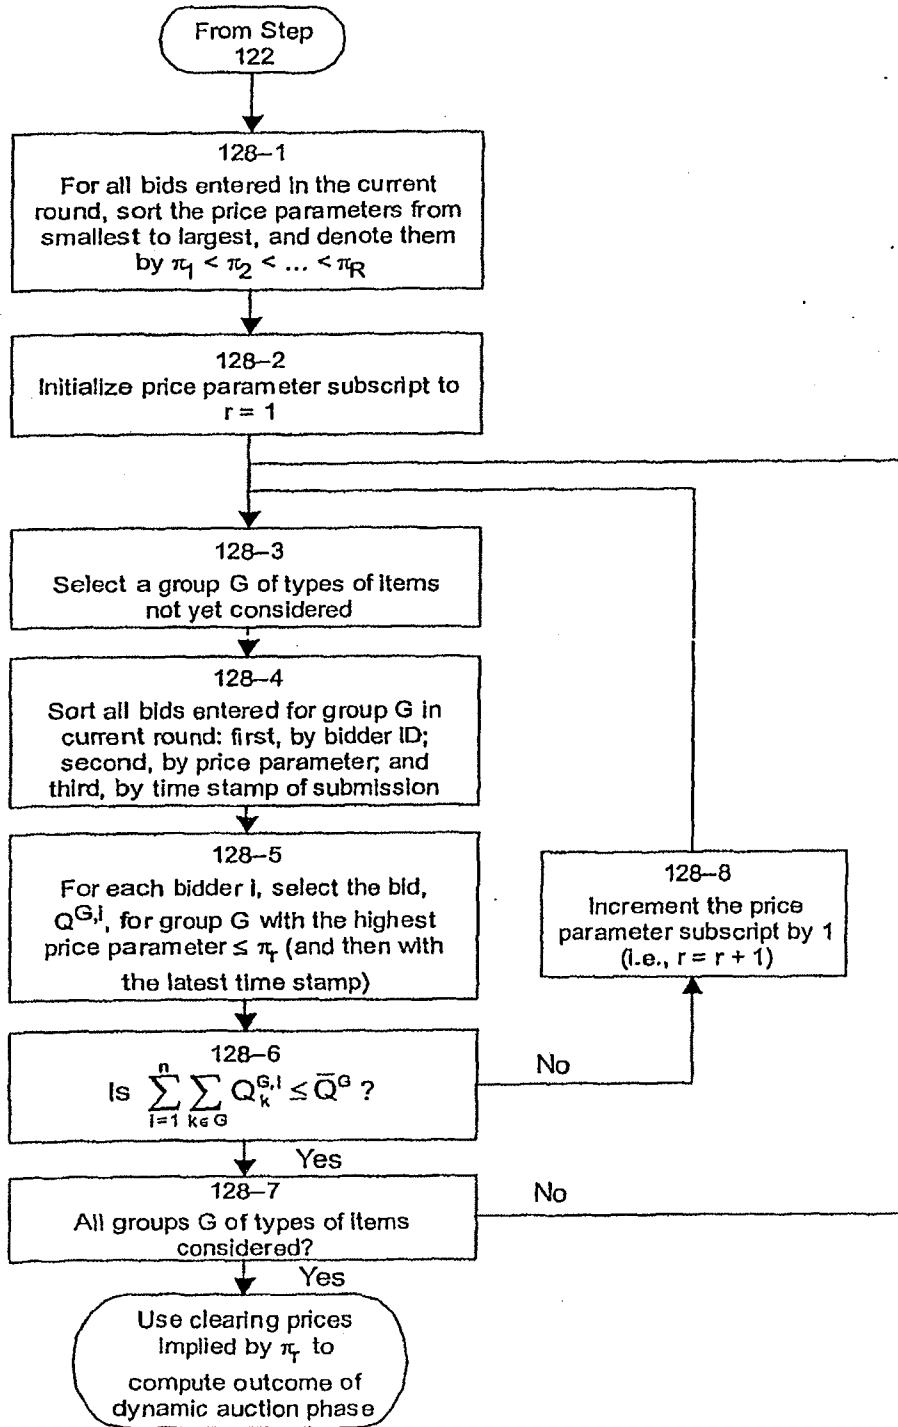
From Step 122

128–1
For all bids entered in the current round, sort the price parameters from smallest to largest, and denote them by $\pi_1 < \pi_2 < \ldots < \pi_R$

128–2
Initialize price parameter subscript to r = 1

128–3
Select a group G of types of items not yet considered

128–4
Sort all bids entered for group G in current round: first, by bidder ID; second, by price parameter; and third, by time stamp of submission

128–5
For each bidder i, select the bid, $Q^{G,i}$, for group G with the highest price parameter $\leq \pi_r$ (and then with the latest time stamp)

128–8
Increment the price parameter subscript by 1 (i.e., r = r + 1)

128–6
Is $\sum_{i=1}^{n} \sum_{k \in G} Q_k^{G,i} \leq \bar{Q}^G$ ?

No

Yes

128–7
All groups G of types of items considered?

No

Yes

Use clearing prices implied by $\pi_r$ to compute outcome of dynamic auction phase